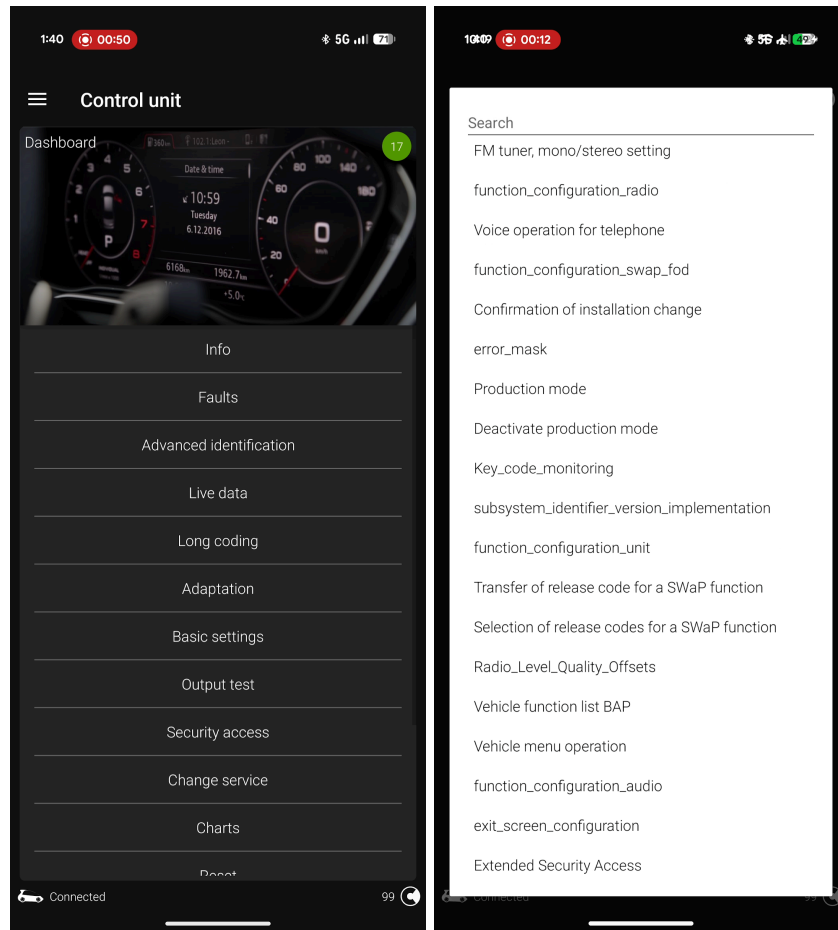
1:40 00:50 5G 71

Control unit

Dashboard 17

360km 102.1 Leon Date & time 10:59 Tuesday 6.12.2016 6168km 1962.7km +5.0°C 100 120 140 80 160 60 180 40 20 0 km/h

Info

Faults

Advanced identification

Live data

Long coding

Adaptation

Basic settings

Output test

Security access

Change service

Charts

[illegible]

Connected 99

10:09 00:12 5G 49

Search

FM tuner, mono/stereo setting

function_configuration_radio

Voice operation for telephone

function_configuration_swap_fod

Confirmation of installation change

error_mask

Production mode

Deactivate production mode

Key_code_monitoring

subsystem_identifier_version_implementation

function_configuration_unit

Transfer of release code for a SWaP function

Selection of release codes for a SWaP function

Radio_Level_Quality_Offsets

Vehicle function list BAP

Vehicle menu operation

function_configuration_audio

exit_screen_configuration

Extended Security Access